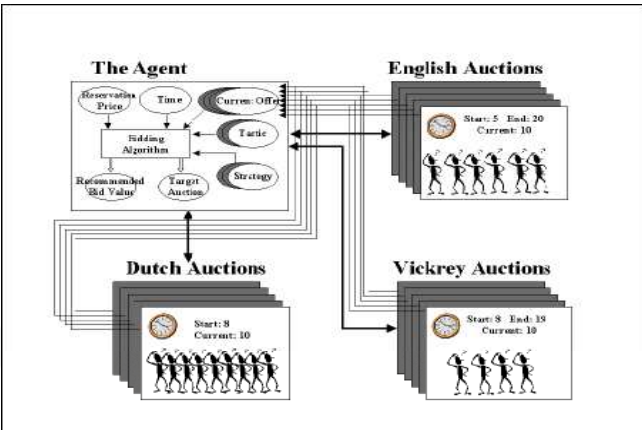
The Agent

Reservation Price

Time

Current Offer

Bidding Algorithm

Tactic

Strategy

Recommended Bid Value

Target Auction

English Auctions

Start: 5 End: 20
Current: 10

Dutch Auctions

Start: 8
Current: 10

Vickrey Auctions

Start: 8 End: 19
Current: 10